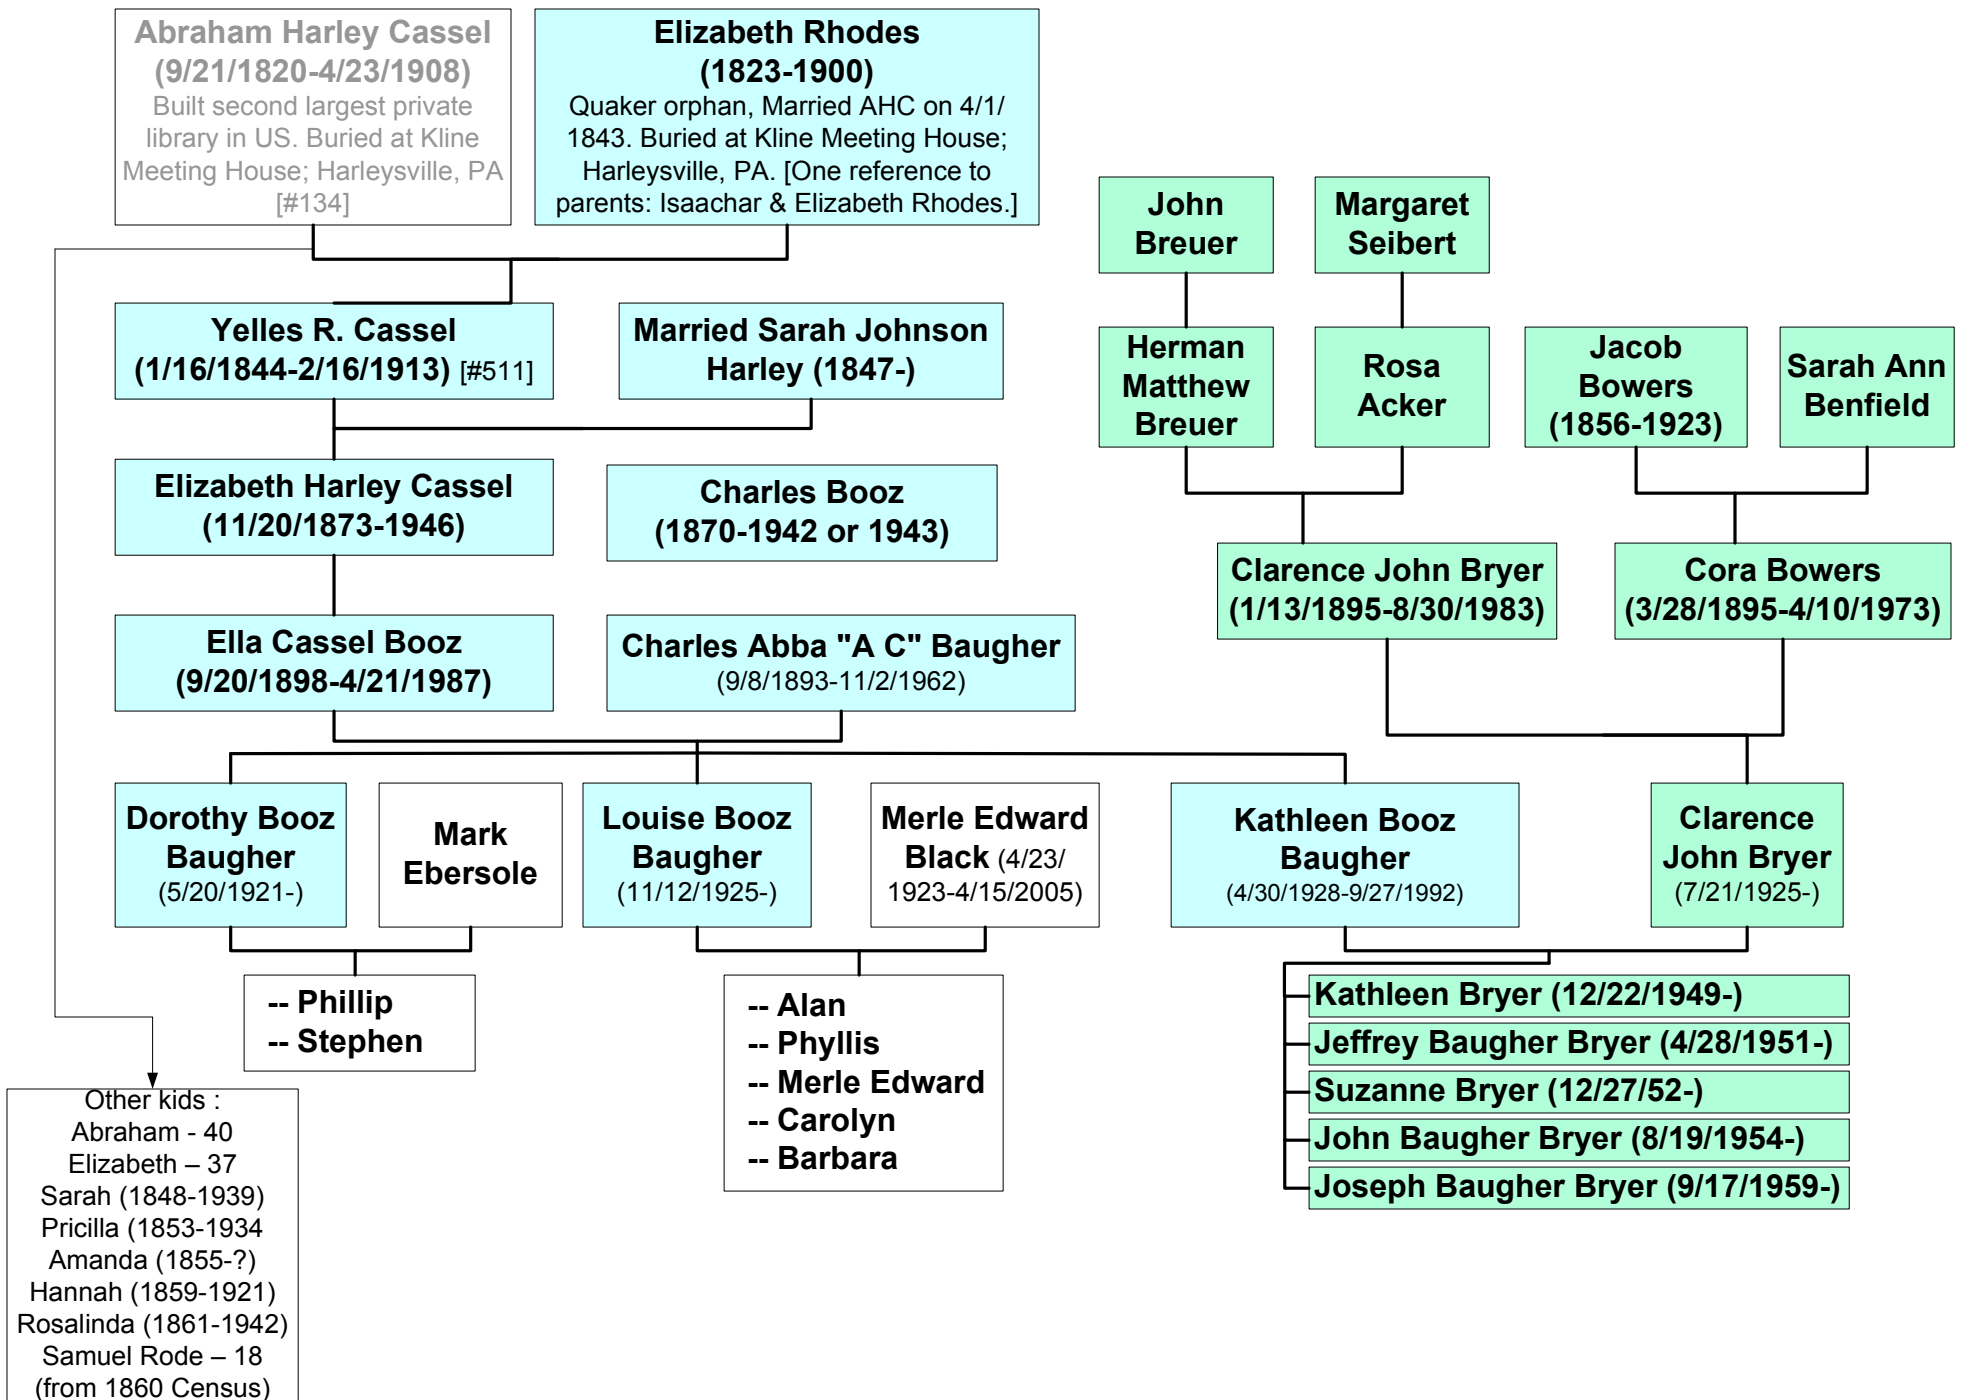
Abraham Harley Cassel (9/21/1820-4/23/1908)
Built second largest private library in US. Buried at Kline Meeting House; Harleysville, PA [#134]

Elizabeth Rhodes (1823-1900)
Quaker orphan, Married AHC on 4/1/1843. Buried at Kline Meeting House; Harleysville, PA. [One reference to parents: Isaachar & Elizabeth Rhodes.]

John Breuer

Margaret Seibert

Yelles R. Cassel (1/16/1844-2/16/1913) [#511]

Married Sarah Johnson Harley (1847-)

Herman Matthew Breuer

Rosa Acker

Jacob Bowers (1856-1923)

Sarah Ann Benfield

Elizabeth Harley Cassel (11/20/1873-1946)

Charles Booz (1870-1942 or 1943)

Clarence John Bryer (1/13/1895-8/30/1983)

Cora Bowers (3/28/1895-4/10/1973)

Ella Cassel Booz (9/20/1898-4/21/1987)

Charles Abba "A C" Baugher (9/8/1893-11/2/1962)

Dorothy Booz Baugher (5/20/1921-)

Mark Ebersole

Louise Booz Baugher (11/12/1925-)

Merle Edward Black (4/23/1923-4/15/2005)

Kathleen Booz Baugher (4/30/1928-9/27/1992)

Clarence John Bryer (7/21/1925-)

-- Phillip
-- Stephen

-- Alan
-- Phyllis
-- Merle Edward
-- Carolyn
-- Barbara

Kathleen Bryer (12/22/1949-)
Jeffrey Baugher Bryer (4/28/1951-)
Suzanne Bryer (12/27/52-)
John Baugher Bryer (8/19/1954-)
Joseph Baugher Bryer (9/17/1959-)

Other kids :
Abraham - 40
Elizabeth – 37
Sarah (1848-1939)
Pricilla (1853-1934
Amanda (1855-?)
Hannah (1859-1921)
Rosalinda (1861-1942)
Samuel Rode – 18
(from 1860 Census)